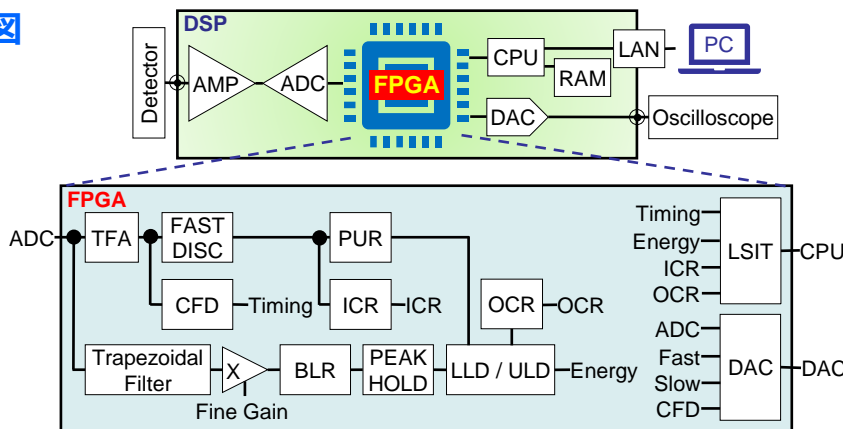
図

DSP

Detector

AMP

ADC

FPGA

CPU

RAM

LAN

PC

DAC

Oscilloscope

FPGA

ADC

TFA

FAST DISC

PUR

CFD

Timing

ICR

ICR

OCR

OCR

Trapezoidal Filter

X

Fine Gain

BLR

PEAK HOLD

LLD / ULD

Energy

Timing

Energy

ICR

OCR

LSIT

CPU

ADC

Fast

Slow

CFD

DAC

DAC